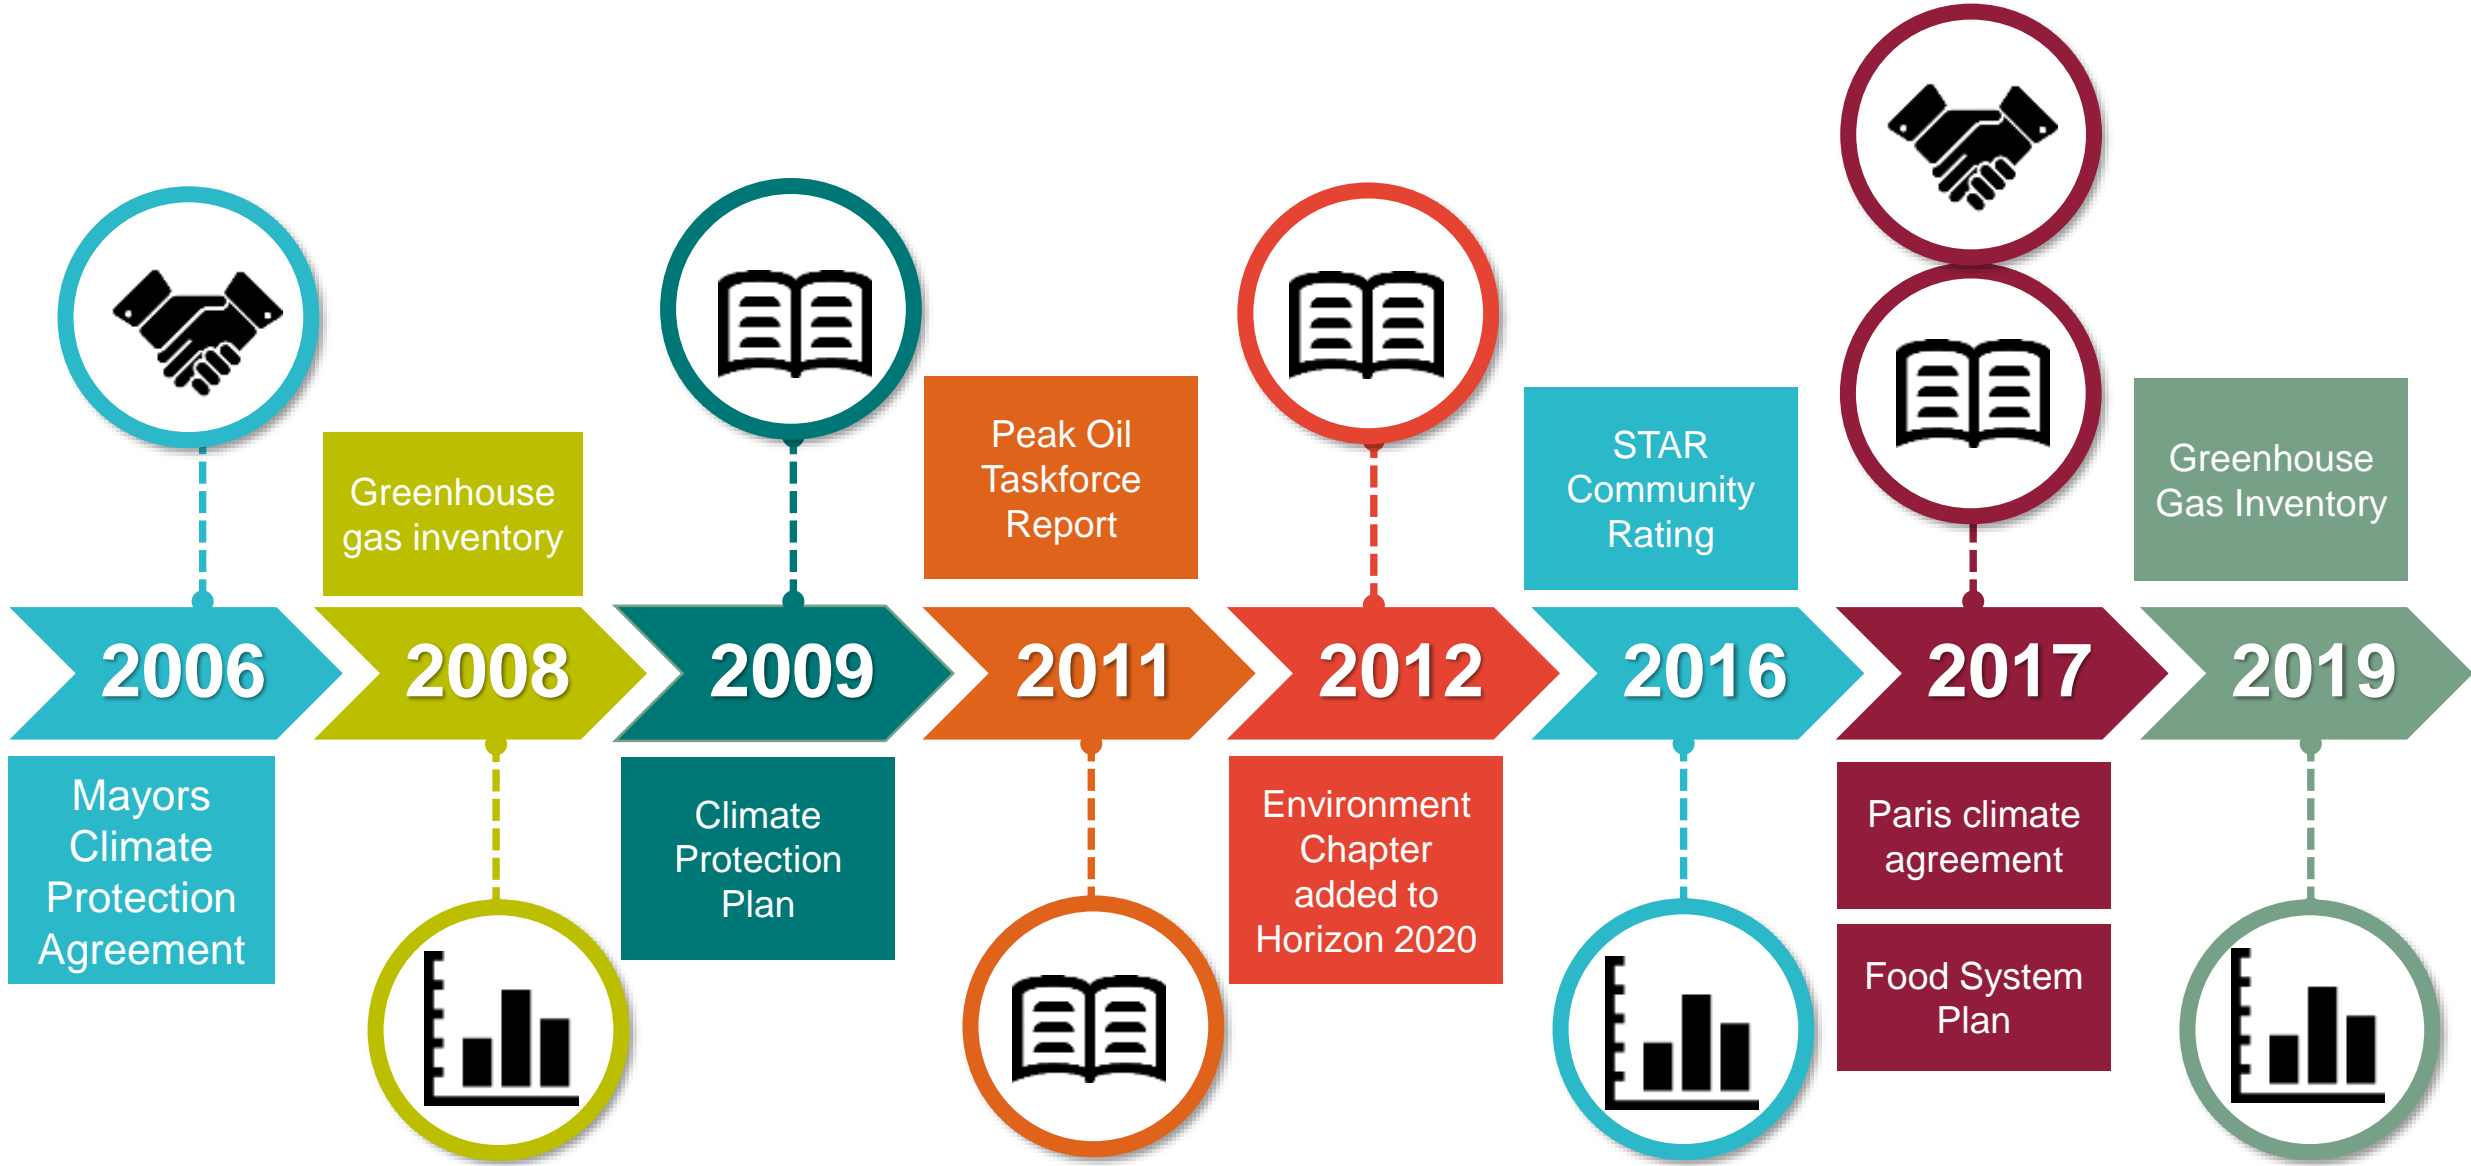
Greenhouse gas inventory

Peak Oil Taskforce Report

STAR Community Rating

Greenhouse Gas Inventory

2006

2008

2009

2011

2012

2016

2017

2019

Mayors Climate Protection Agreement

Climate Protection Plan

Environment Chapter added to Horizon 2020

Paris climate agreement

Food System Plan